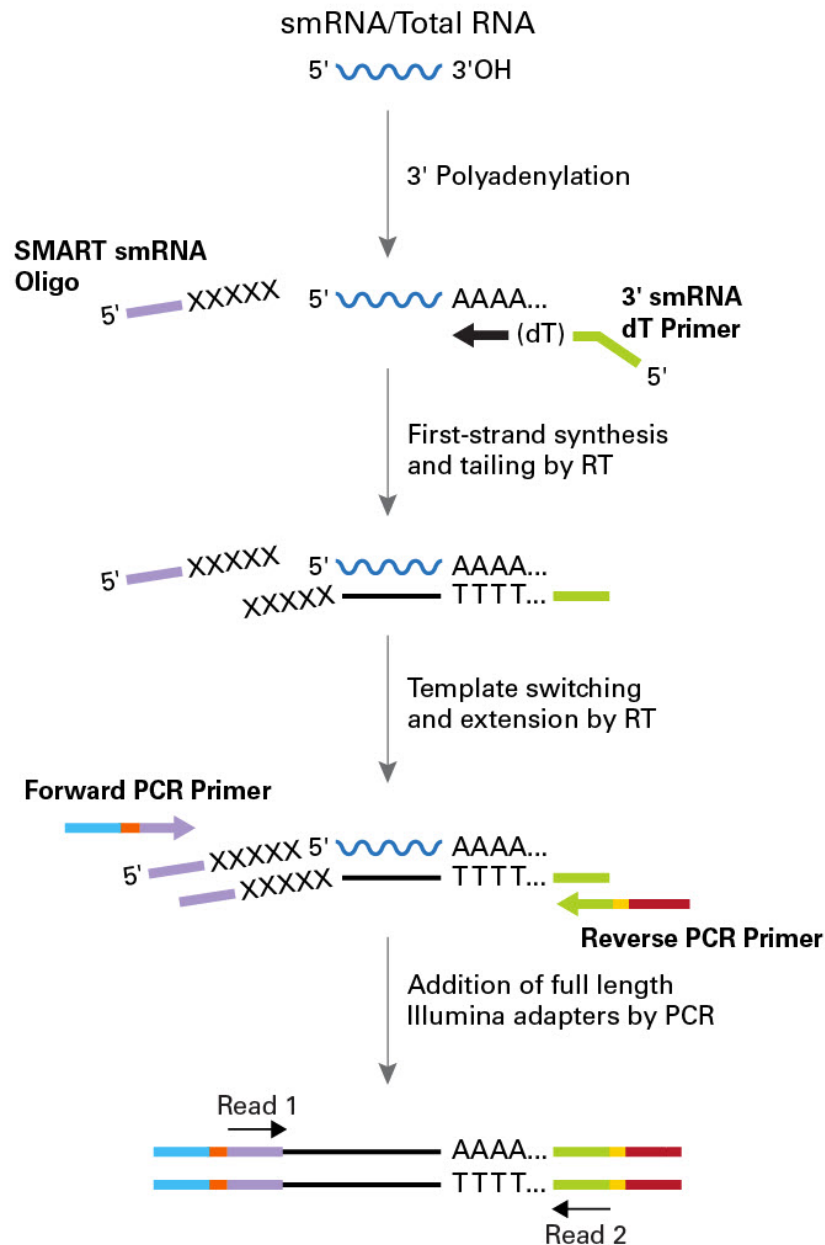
smRNA/Total RNA

5' 3'OH

3' Polyadenylation

SMART smRNA Oligo

5' XXXXX

5' AAAA...

3' smRNA dT Primer

(dT)

5'

First-strand synthesis and tailing by RT

5' XXXXX 5' AAAA...

XXXXX TTTT...

Template switching and extension by RT

Forward PCR Primer

5' XXXXX 5' AAAA...

XXXXX TTTT...

Reverse PCR Primer

Addition of full length Illumina adapters by PCR

Read 1

AAAA...

TTTT...

Read 2